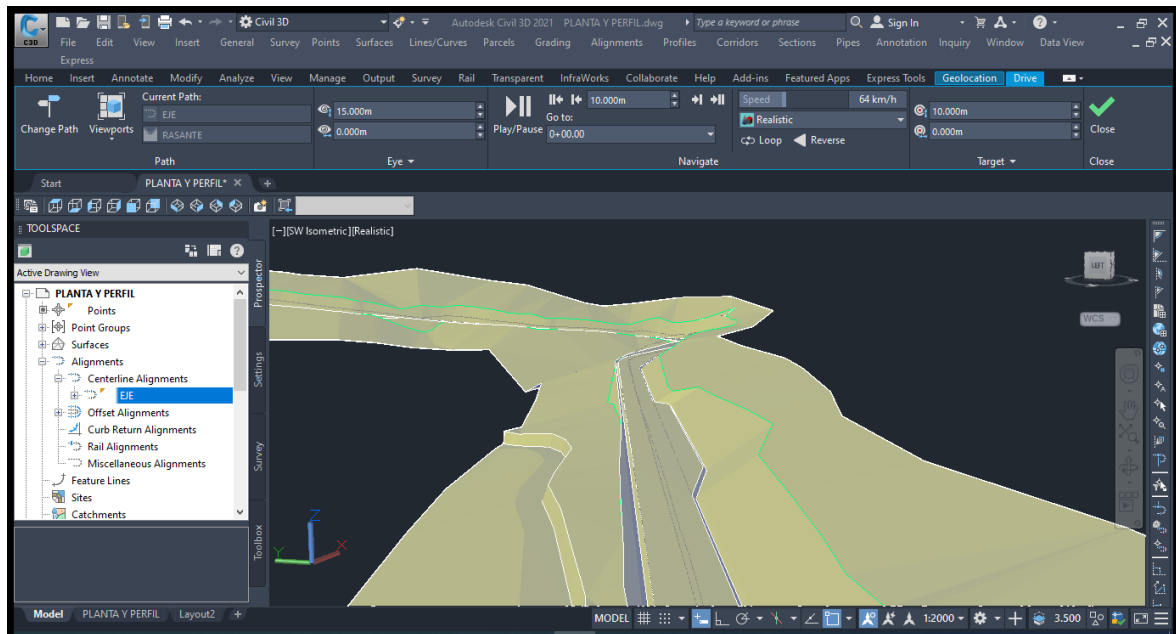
Civil 3D
Autodesk Civil 3D 2021 PLANTA Y PERFIL.dwg
Type a keyword or phrase
Sign In
File Edit View Insert General Survey Points Surfaces Lines/Curves Parcels Grading Alignments Profiles Corridors Sections Pipes Annotation Inquiry Window Data View
Express
Home Insert Annotate Modify Analyze View Manage Output Survey Rail Transparent InfraWorks Collaborate Help Add-ins Featured Apps Express Tools Geolocation Drive
Change Path Viewports
Current Path:
EJE
RASANTE
Path
15.000m
0.000m
Eye
Play/Pause
10.000m
Go to:
0+00.00
Navigate
Speed 64 km/h
Realistic
Loop Reverse
10.000m
0.000m
Target
Close
Close
Start PLANTA Y PERFIL*
TOOLSPACE
Active Drawing View
PLANTA Y PERFIL
Points
Point Groups
Surfaces
Alignments
Centerline Alignments
EJE
Offset Alignments
Curb Return Alignments
Rail Alignments
Miscellaneous Alignments
Feature Lines
Sites
Catchments
Prospector
Settings
Survey
Toolbox
[−][SW Isometric][Realistic]
WCS
Model PLANTA Y PERFIL Layout2
MODEL 1:2000 3.500